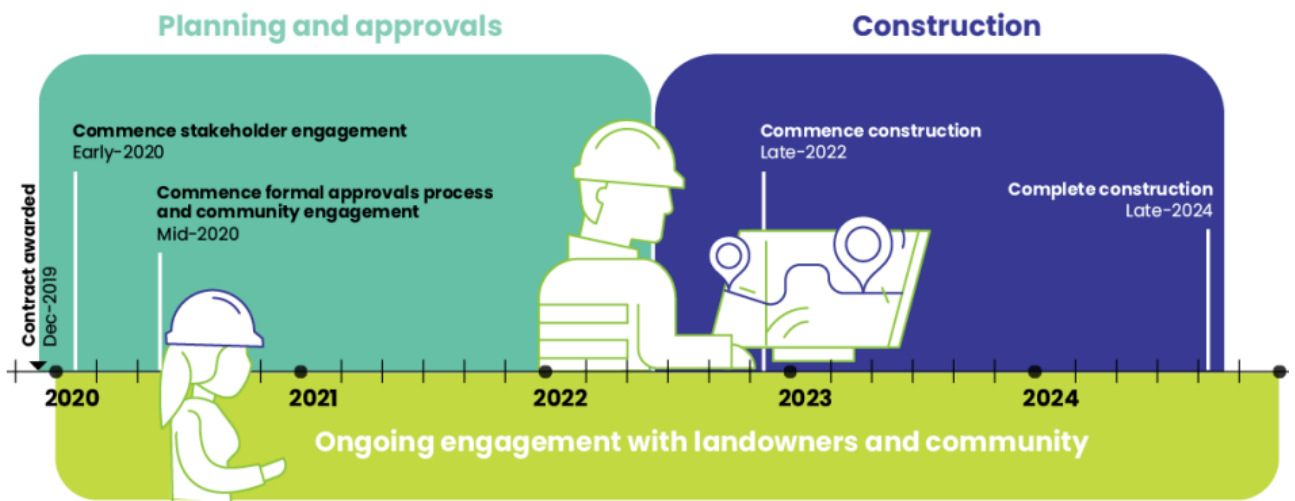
Planning and approvals

Construction

Commence stakeholder engagement
Early-2020

Commence formal approvals process and community engagement
Mid-2020

Contract awarded
Dec-2019

Commence construction
Late-2022

Complete construction
Late-2024

2020

2021

2022

2023

2024

Ongoing engagement with landowners and community